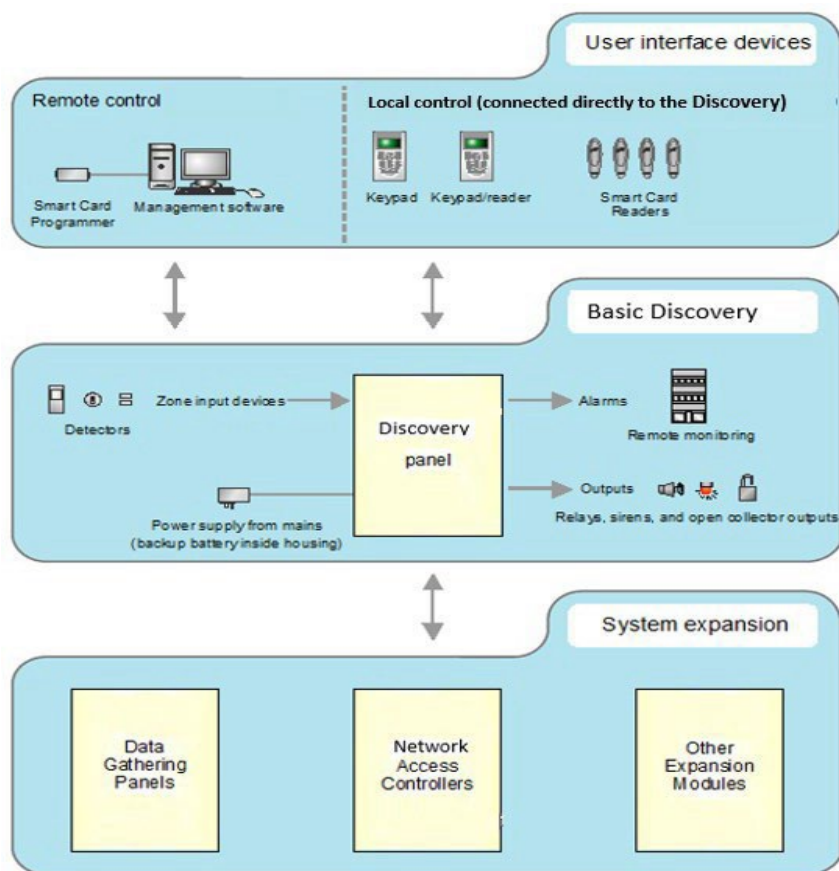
User interface devices

Remote control

Smart Card Programmer

Management software

Local control (connected directly to the Discovery)

Keypad

Keypad/reader

Smart Card Readers

Basic Discovery

Detectors

Zone input devices

Discovery panel

Alarms

Remote monitoring

Outputs

Relays, sirens, and open collector outputs

Power supply from mains (backup battery inside housing)

System expansion

Data Gathering Panels

Network Access Controllers

Other Expansion Modules